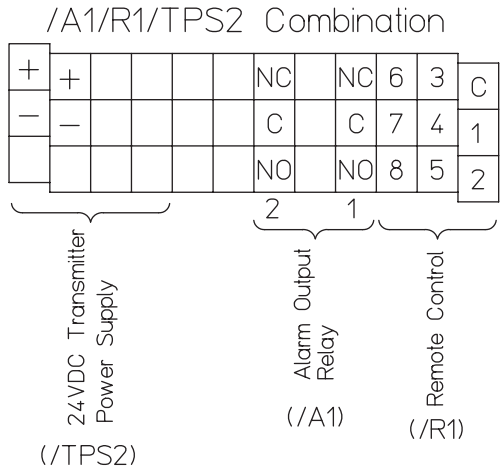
/A1/R1/TPS2 Combination

| + | + | | | | | NC | | NC | 6 | 3 | C |
|---|---|---|---|---|---|---|---|---|---|---|---|
| − | − | | | | | C | | C | 7 | 4 | 1 |
| | | | | | | NO | | NO | 8 | 5 | 2 |

2 1

24VDC Transmitter Power Supply

(/TPS2)

Alarm Output Relay

(/A1)

Remote Control

(/R1)